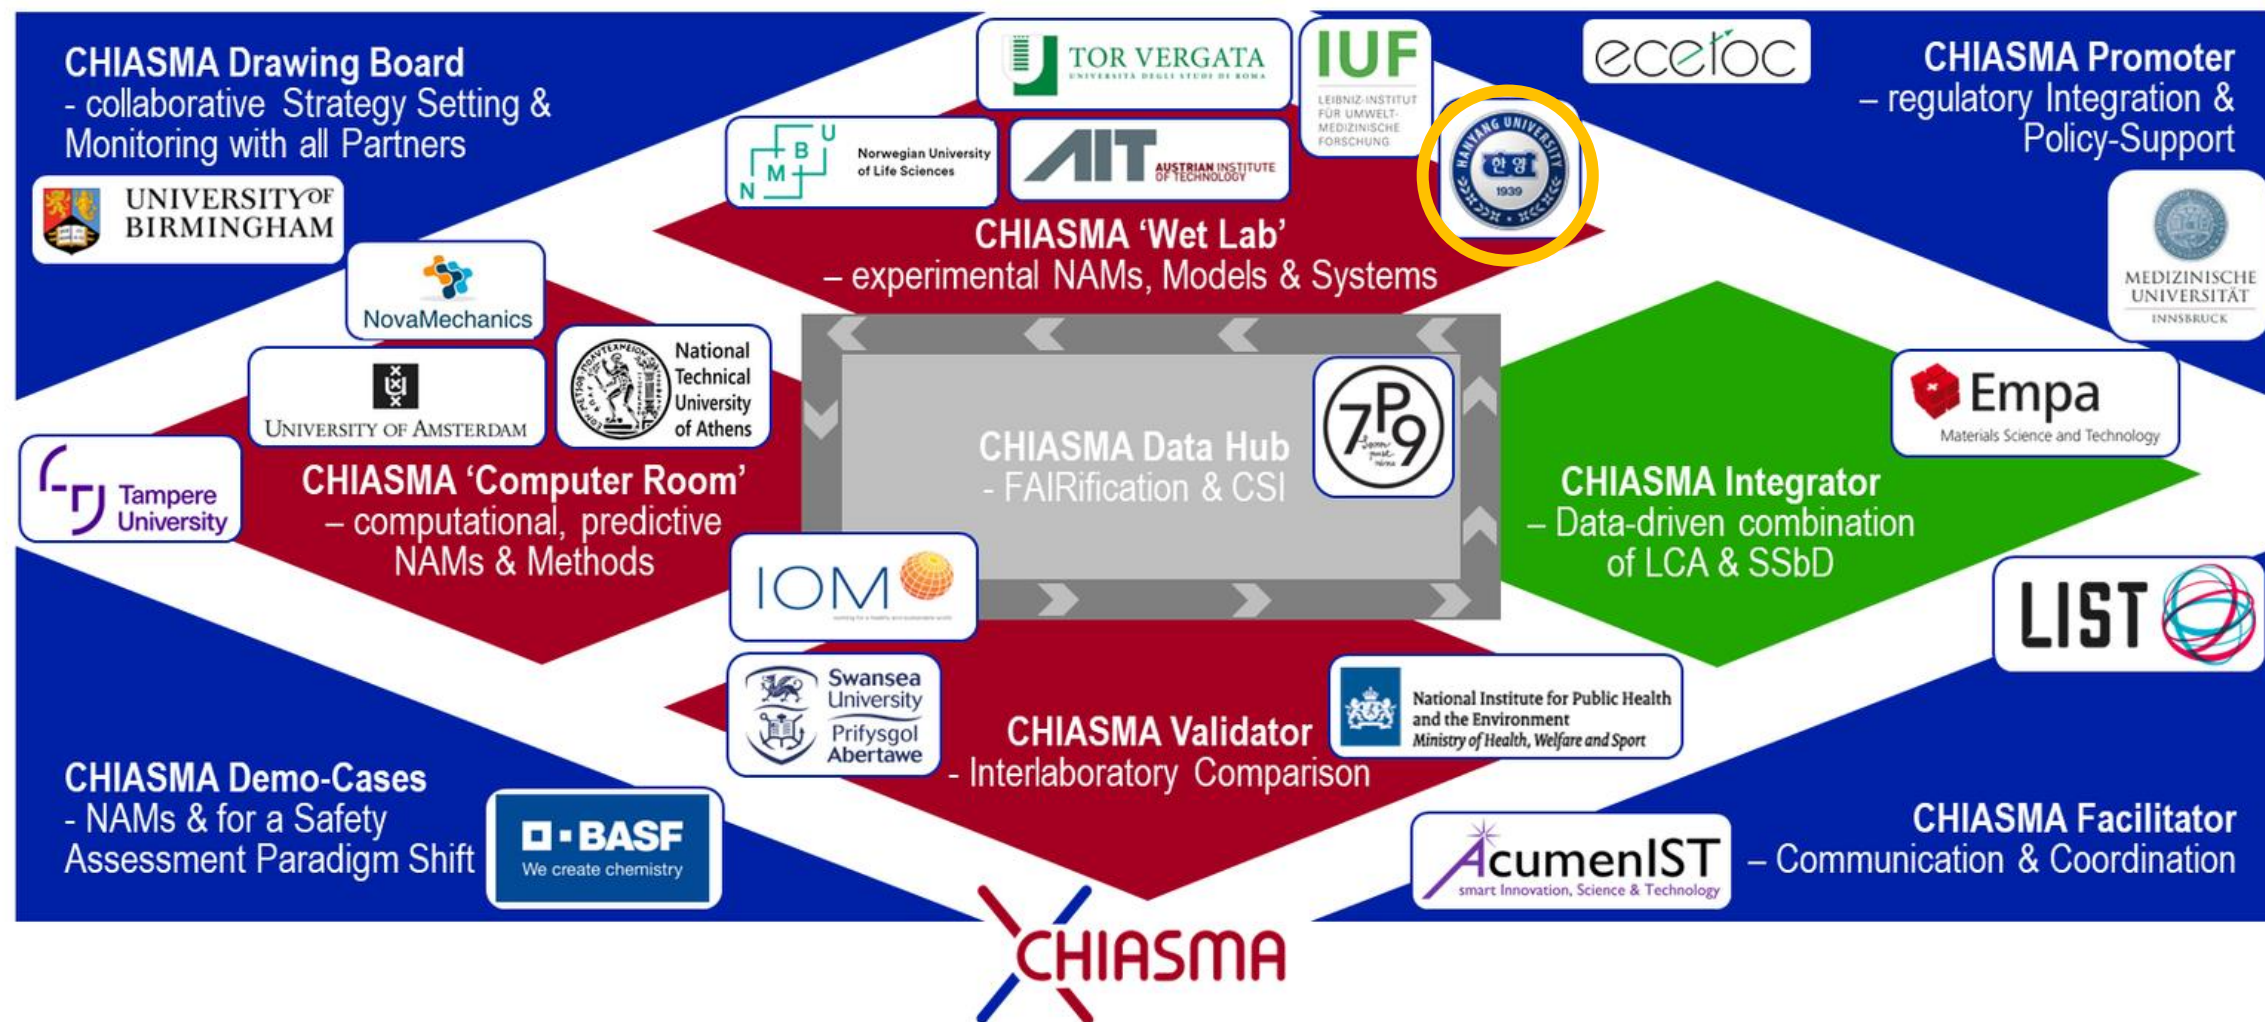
CHIASMA Drawing Board
- collaborative Strategy Setting & Monitoring with all Partners

TOR VERGATA
UNIVERSITÀ DEGLI STUDI DI ROMA

IUF
LEIBNIZ-INSTITUT FÜR UMWELT-MEDIZINISCHE FORSCHUNG

ecetoc

CHIASMA Promoter
– regulatory Integration & Policy-Support

UNIVERSITY OF BIRMINGHAM

NMBU Norwegian University of Life Sciences

AIT AUSTRIAN INSTITUTE OF TECHNOLOGY

HANYANG UNIVERSITY 한양 1939

CHIASMA 'Wet Lab'
– experimental NAMs, Models & Systems

MEDIZINISCHE UNIVERSITÄT INNSBRUCK

NovaMechanics

UNIVERSITY OF AMSTERDAM

National Technical University of Athens

CHIASMA Data Hub
- FAIRification & CSI

7P9

Empa
Materials Science and Technology

Tampere University

CHIASMA 'Computer Room'
– computational, predictive NAMs & Methods

CHIASMA Integrator
– Data-driven combination of LCA & SSbD

IOM

LIST

Swansea University
Prifysgol Abertawe

CHIASMA Validator
- Interlaboratory Comparison

National Institute for Public Health and the Environment
Ministry of Health, Welfare and Sport

CHIASMA Demo-Cases
- NAMs & for a Safety Assessment Paradigm Shift

BASF
We create chemistry

AcumenIST
smart Innovation, Science & Technology

CHIASMA Facilitator
– Communication & Coordination

CHIASMA